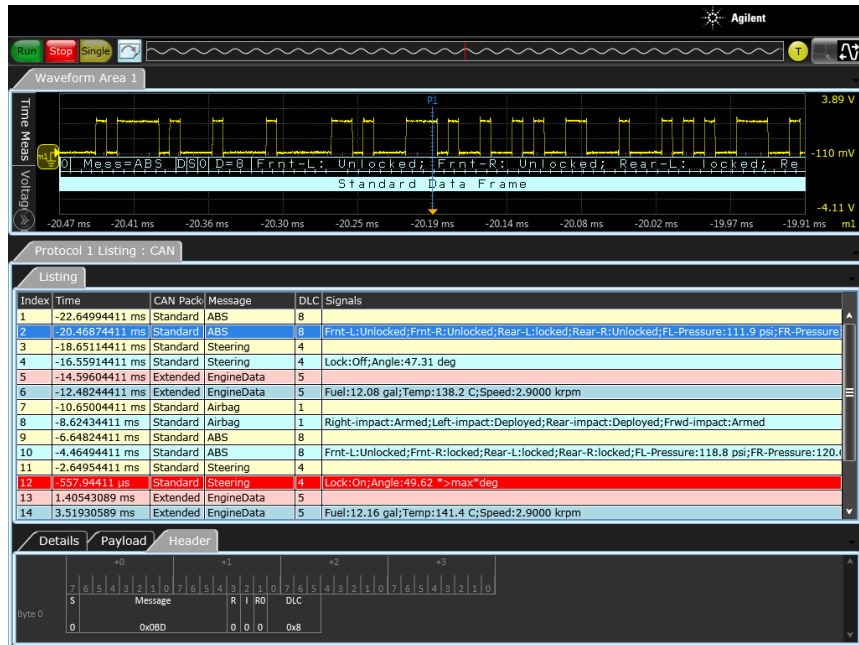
Agilent

Run Stop Single T

Waveform Area 1

Time Meas Voltage

P1

3.89 V

0 Mess=ABS DS0 D=8 Frnt-L: Unlocked; Frnt-R: Unlocked; Rear-L: locked; Re

-110 mV

Standard Data Frame

-4.11 V

-20.47 ms -20.41 ms -20.36 ms -20.30 ms -20.25 ms -20.19 ms -20.14 ms -20.08 ms -20.02 ms -19.97 ms -19.91 ms m1

Protocol 1 Listing : CAN

Listing

| Index | Time | CAN Pack | Message | DLC | Signals |
|---|---|---|---|---|---|
| 1 | -22.64994411 ms | Standard | ABS | 8 | |
| 2 | -20.46874411 ms | Standard | ABS | 8 | Frnt-L:Unlocked;Frnt-R:Unlocked;Rear-L:locked;Rear-R:Unlocked;FL-Pressure:111.9 psi;FR-Pressure |
| 3 | -18.65114411 ms | Standard | Steering | 4 | |
| 4 | -16.55914411 ms | Standard | Steering | 4 | Lock:Off;Angle:47.31 deg |
| 5 | -14.59604411 ms | Extended | EngineData | 5 | |
| 6 | -12.48244411 ms | Extended | EngineData | 5 | Fuel:12.08 gal;Temp:138.2 C;Speed:2.9000 krpm |
| 7 | -10.65004411 ms | Standard | Airbag | 1 | |
| 8 | -8.62434411 ms | Standard | Airbag | 1 | Right-impact:Armed;Left-impact:Deployed;Rear-impact:Deployed;Frwd-impact:Armed |
| 9 | -6.64824411 ms | Standard | ABS | 8 | |
| 10 | -4.46494411 ms | Standard | ABS | 8 | Frnt-L:Unlocked;Frnt-R:locked;Rear-L:locked;Rear-R:Unlocked;FL-Pressure:118.8 psi;FR-Pressure:120. |
| 11 | -2.64954411 ms | Standard | Steering | 4 | |
| 12 | -557.94411 µs | Standard | Steering | 4 | Lock:On;Angle:49.62 *>max*deg |
| 13 | 1.40543089 ms | Extended | EngineData | 5 | |
| 14 | 3.51930589 ms | Extended | EngineData | 5 | Fuel:12.16 gal;Temp:141.4 C;Speed:2.9000 krpm |

Details Payload Header

+0 +1 +2 +3

7 6 5 4 3 2 1 0 7 6 5 4 3 2 1 0 7 6 5 4 3 2 1 0 7 6 5 4 3 2 1 0

Byte 0

S Message R I R0 DLC

0 0x0BD 0 0 0 0x8